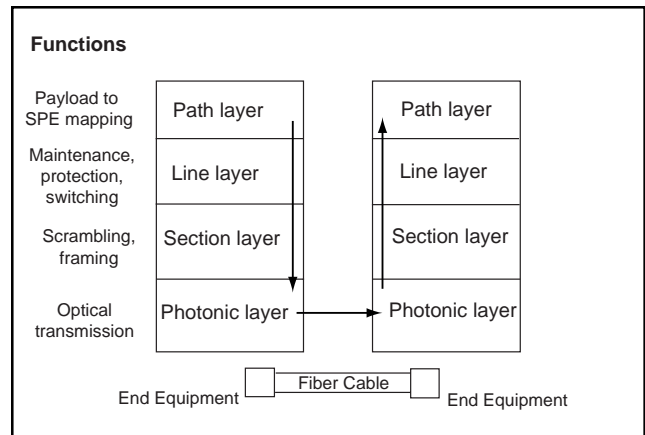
Functions

Payload to SPE mapping

Maintenance, protection, switching

Scrambling, framing

Optical transmission

| Path layer |
|---|
| Line layer |
| Section layer |
| Photonic layer |

| Path layer |
|---|
| Line layer |
| Section layer |
| Photonic layer |

End Equipment

Fiber Cable

End Equipment